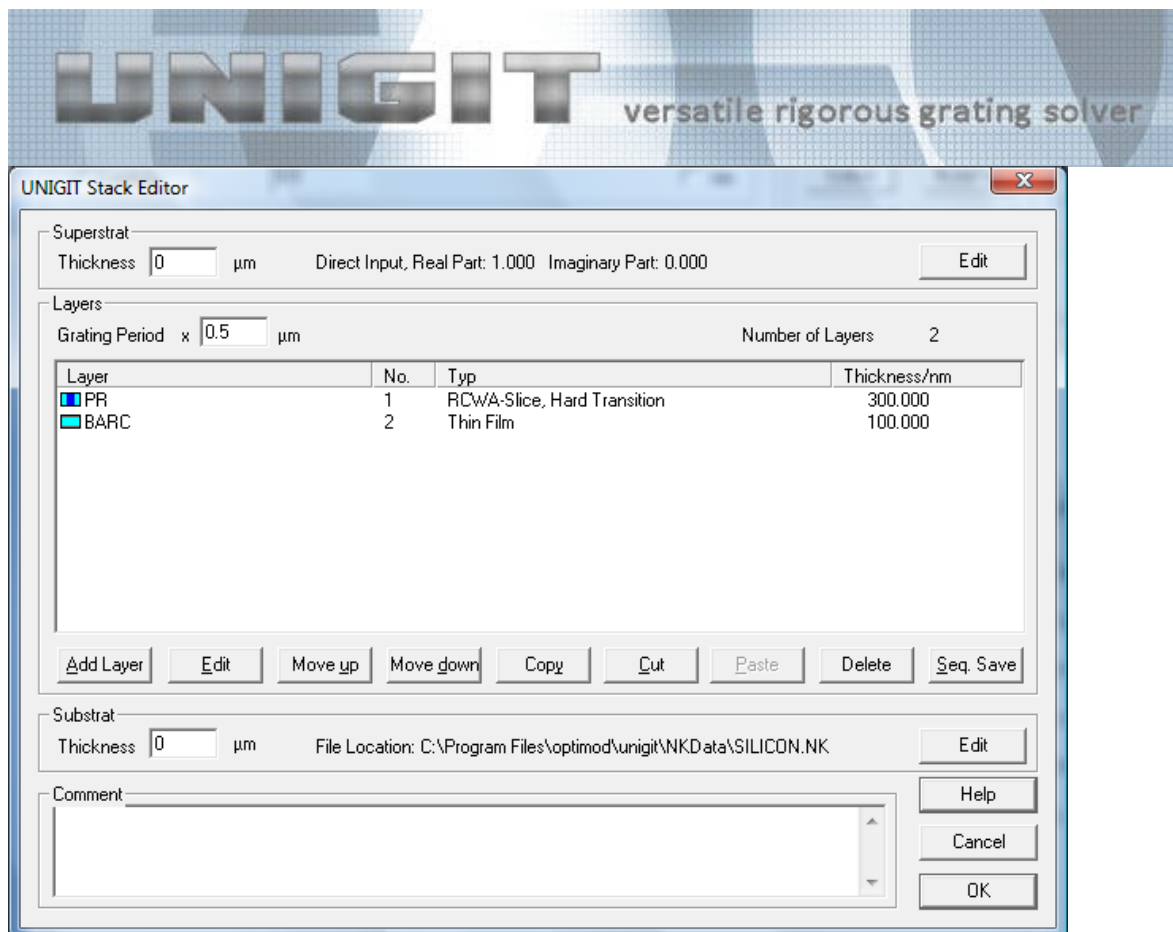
UNIGIT versatile rigorous grating solver

UNIGIT Stack Editor

Superstrat
Thickness 0 µm Direct Input, Real Part: 1.000 Imaginary Part: 0.000 Edit

Layers
Grating Period x 0.5 µm Number of Layers 2

| Layer | No. | Typ | Thickness/nm |
|---|---|---|---|
| PR | 1 | RCWA-Slice, Hard Transition | 300.000 |
| BARC | 2 | Thin Film | 100.000 |

Add Layer Edit Move up Move down Copy Cut Paste Delete Seq. Save

Substrat
Thickness 0 µm File Location: C:\Program Files\optimod\unigit\NKData\SILICON.NK Edit

Comment
Help
Cancel
OK